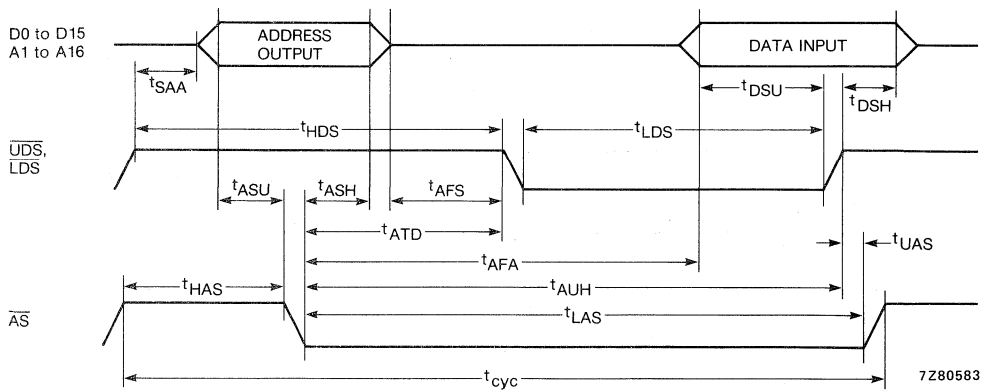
D0 to D15
A1 to A16

ADDRESS OUTPUT

DATA INPUT

$t_{SAA}$

$t_{DSU}$

$t_{DSH}$

$t_{HDS}$

$t_{LDS}$

$\overline{UDS}$, $\overline{LDS}$

$t_{ASU}$

$t_{ASH}$

$t_{AFS}$

$t_{ATD}$

$t_{UAS}$

$t_{AFA}$

$t_{HAS}$

$t_{AUH}$

$\overline{AS}$

$t_{LAS}$

7Z80583

$t_{cyc}$